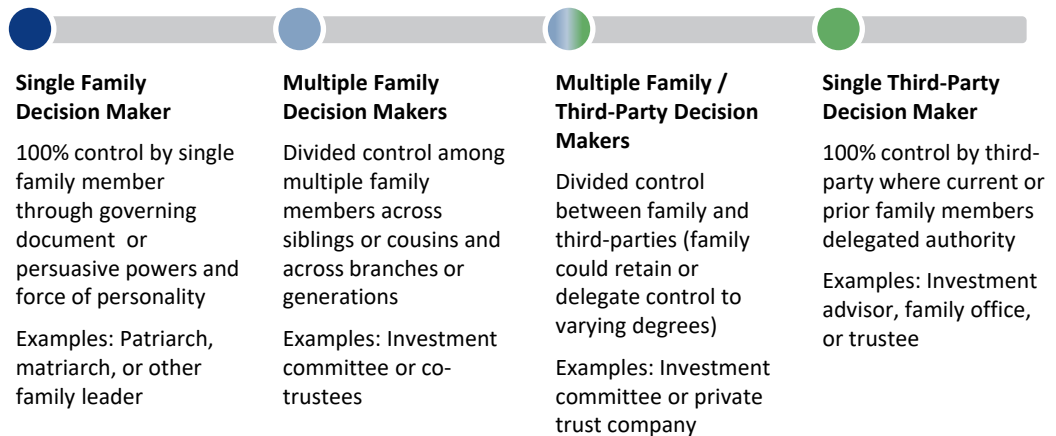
**Single Family Decision Maker**

100% control by single family member through governing document or persuasive powers and force of personality

Examples: Patriarch, matriarch, or other family leader

**Multiple Family Decision Makers**

Divided control among multiple family members across siblings or cousins and across branches or generations

Examples: Investment committee or co-trustees

**Multiple Family / Third-Party Decision Makers**

Divided control between family and third-parties (family could retain or delegate control to varying degrees)

Examples: Investment committee or private trust company

**Single Third-Party Decision Maker**

100% control by third-party where current or prior family members delegated authority

Examples: Investment advisor, family office, or trustee